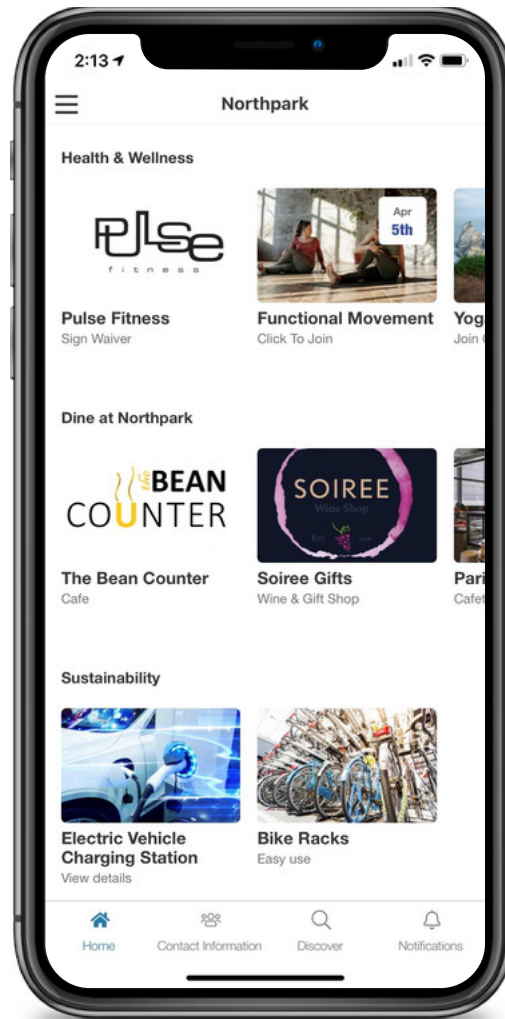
2:13

Northpark

Health & Wellness

PULSE
fitness

Apr
5th

Pulse Fitness
Sign Waiver

Functional Movement
Click To Join

Yog
Join

Dine at Northpark

the BEAN COUNTER

SOIREE
Wine Shop
Est

The Bean Counter
Cafe

Soiree Gifts
Wine & Gift Shop

Pari
Cafe

Sustainability

Electric Vehicle Charging Station
View details

Bike Racks
Easy use

Home
Contact Information
Discover
Notifications